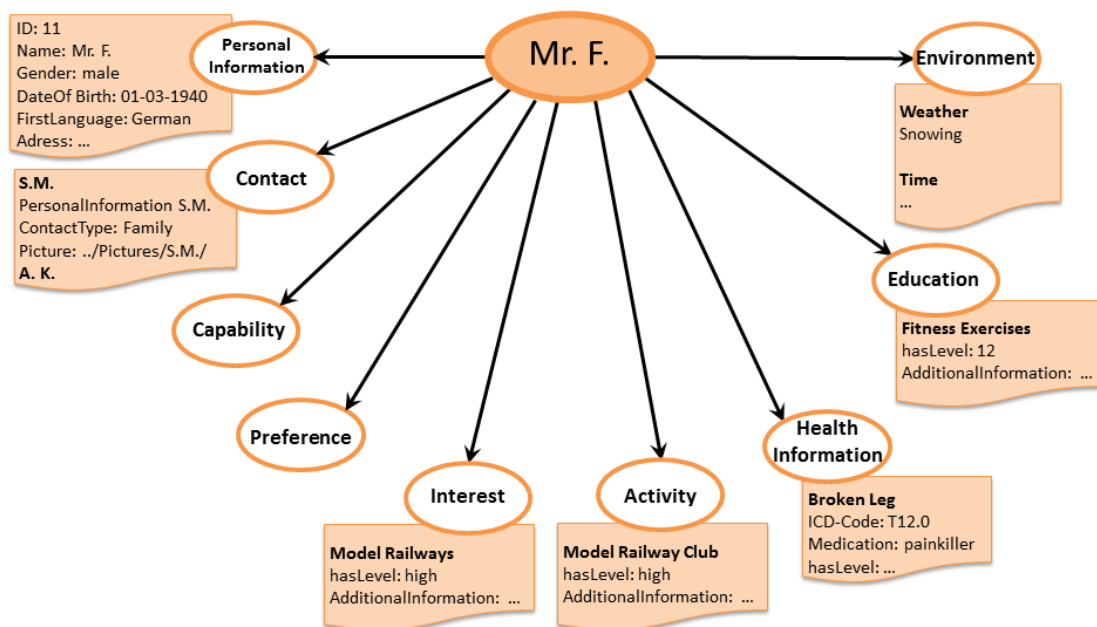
Mr. F.

Personal Information

ID: 11
Name: Mr. F.
Gender: male
DateOf Birth: 01-03-1940
FirstLanguage: German
Adress: ...

Contact

S.M.
PersonalInformation S.M.
ContactType: Family
Picture: ../Pictures/S.M./
A. K.

Capability

Preference

Interest

Model Railways
hasLevel: high
AdditionalInformation: ...

Activity

Model Railway Club
hasLevel: high
AdditionalInformation: ...

Health Information

Broken Leg
ICD-Code: T12.0
Medication: painkiller
hasLevel: ...

Education

Fitness Exercises
hasLevel: 12
AdditionalInformation: ...

Environment

Weather
Snowing

Time
...